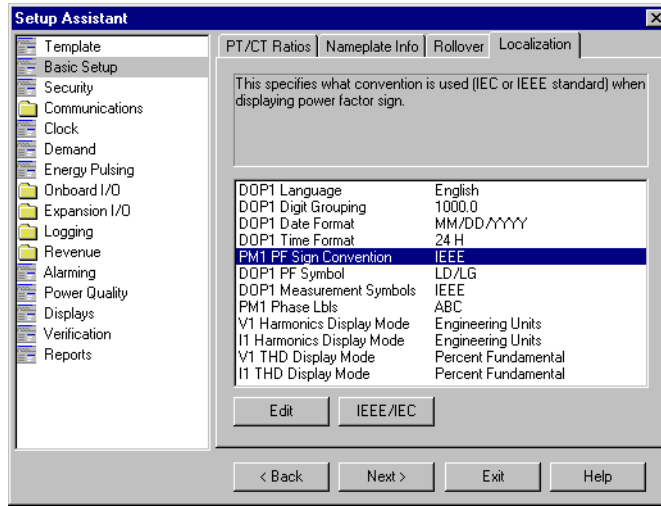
Setup Assistant

Template
Basic Setup
Security
Communications
Clock
Demand
Energy Pulsing
Onboard I/O
Expansion I/O
Logging
Revenue
Alarming
Power Quality
Displays
Verification
Reports

PT/CT Ratios | Nameplate Info | Rollover | Localization

This specifies what convention is used (IEC or IEEE standard) when displaying power factor sign.

| | |
|---|---|
| DOP1 Language | English |
| DOP1 Digit Grouping | 1000.0 |
| DOP1 Date Format | MM/DD/YYYY |
| DOP1 Time Format | 24 H |
| PM1 PF Sign Convention | IEEE |
| DOP1 PF Symbol | LD/LG |
| DOP1 Measurement Symbols | IEEE |
| PM1 Phase Lbls | ABC |
| V1 Harmonics Display Mode | Engineering Units |
| I1 Harmonics Display Mode | Engineering Units |
| V1 THD Display Mode | Percent Fundamental |
| I1 THD Display Mode | Percent Fundamental |

Edit
IEEE/IEC

< Back
Next >
Exit
Help